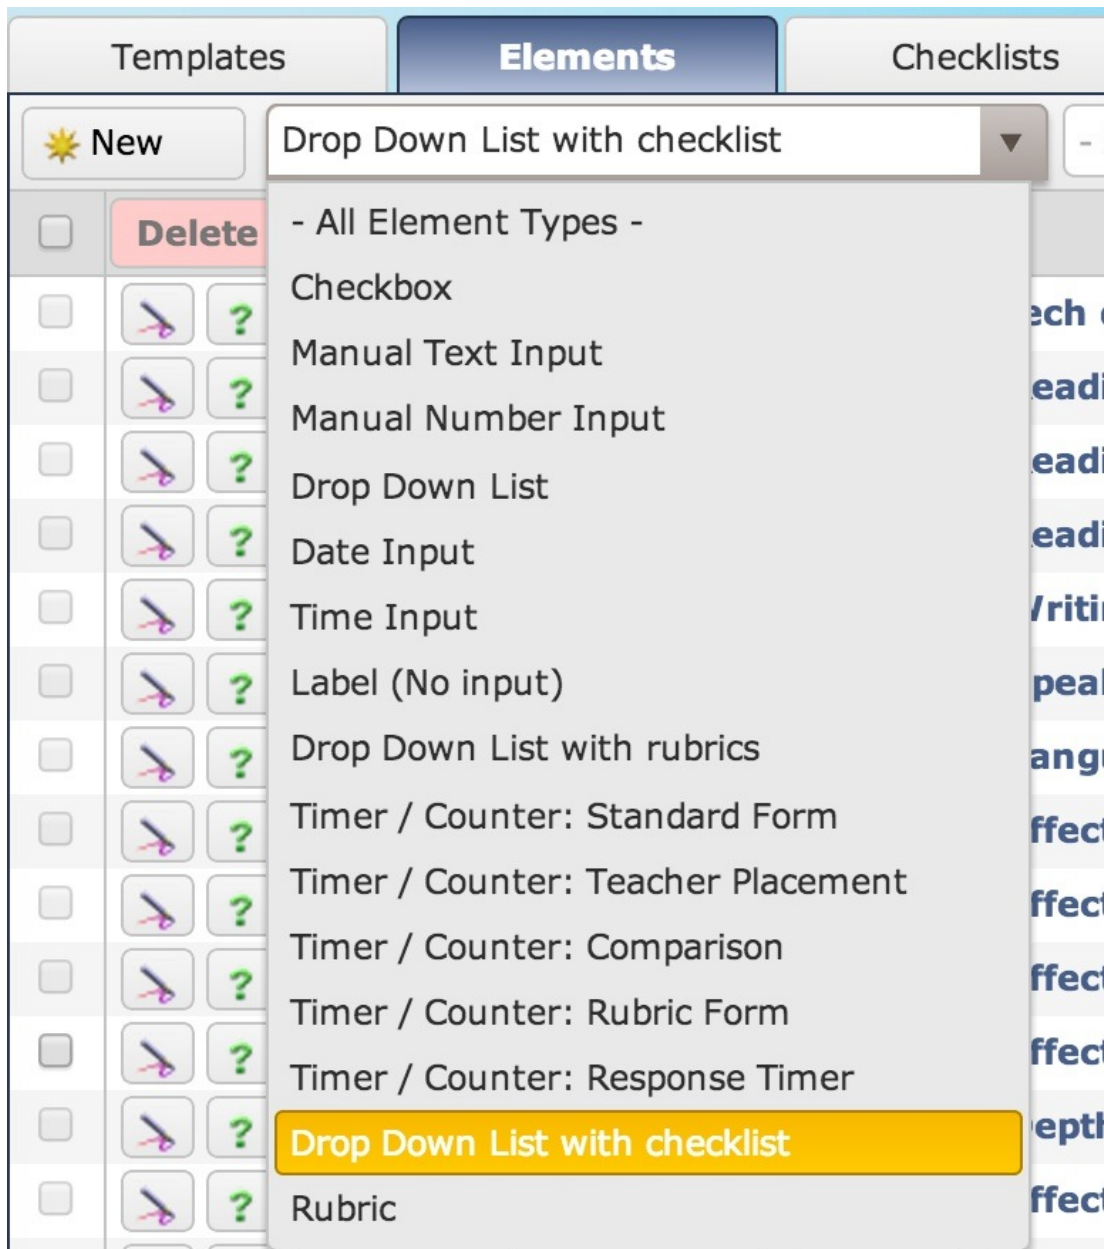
Templates
Elements
Checklists
New
Drop Down List with checklist
Delete
?
?
?
?
?
?
?
?
?
?
?
?
?
- All Element Types -
Checkbox
Manual Text Input
Manual Number Input
Drop Down List
Date Input
Time Input
Label (No input)
Drop Down List with rubrics
Timer / Counter: Standard Form
Timer / Counter: Teacher Placement
Timer / Counter: Comparison
Timer / Counter: Rubric Form
Timer / Counter: Response Timer
Drop Down List with checklist
Rubric
ech
eadi
eadi
eadi
Writi
peal
angu
ffect
ffect
ffect
ffect
epth
ffect